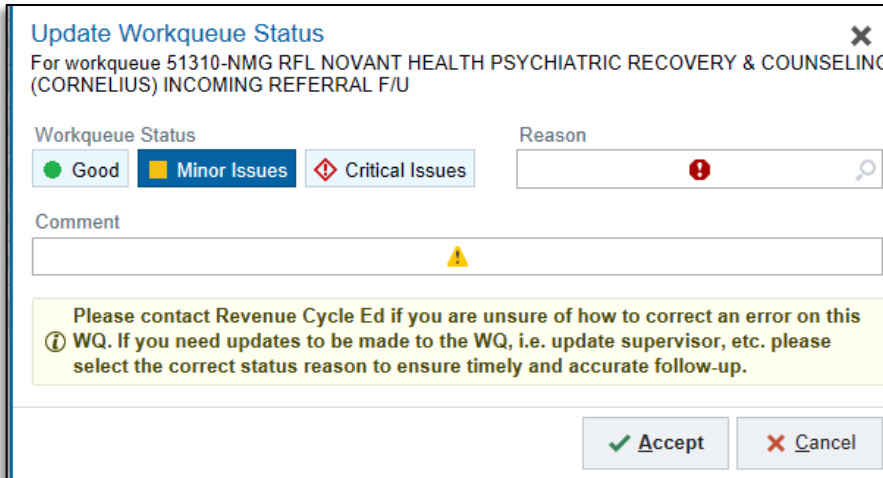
Update Workqueue Status
For workqueue 51310-NMG RFL NOVANT HEALTH PSYCHIATRIC RECOVERY & COUNSELIN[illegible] (CORNELIUS) INCOMING REFERRAL F/U

Workqueue Status
Good
Minor Issues
Critical Issues

Reason

Comment

Please contact Revenue Cycle Ed if you are unsure of how to correct an error on this WQ. If you need updates to be made to the WQ, i.e. update supervisor, etc. please select the correct status reason to ensure timely and accurate follow-up.

Accept
Cancel